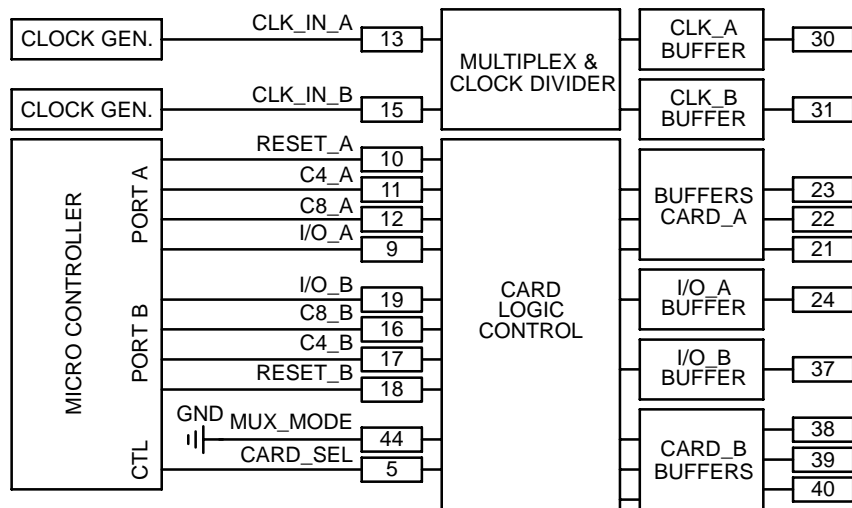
CLOCK GEN.
CLK_IN_A
13
MULTIPLEX & CLOCK DIVIDER
CLK_A BUFFER
30

CLOCK GEN.
CLK_IN_B
15
CLK_B BUFFER
31

MICRO CONTROLLER
PORT A
RESET_A
10
C4_A
11
C8_A
12
I/O_A
9
BUFFERS CARD_A
23
22
21

PORT B
I/O_B
19
C8_B
16
C4_B
17
RESET_B
18
CARD LOGIC CONTROL
I/O_A BUFFER
24
I/O_B BUFFER
37

CTL
GND
MUX_MODE
44
CARD_SEL
5
CARD_B BUFFERS
38
39
40